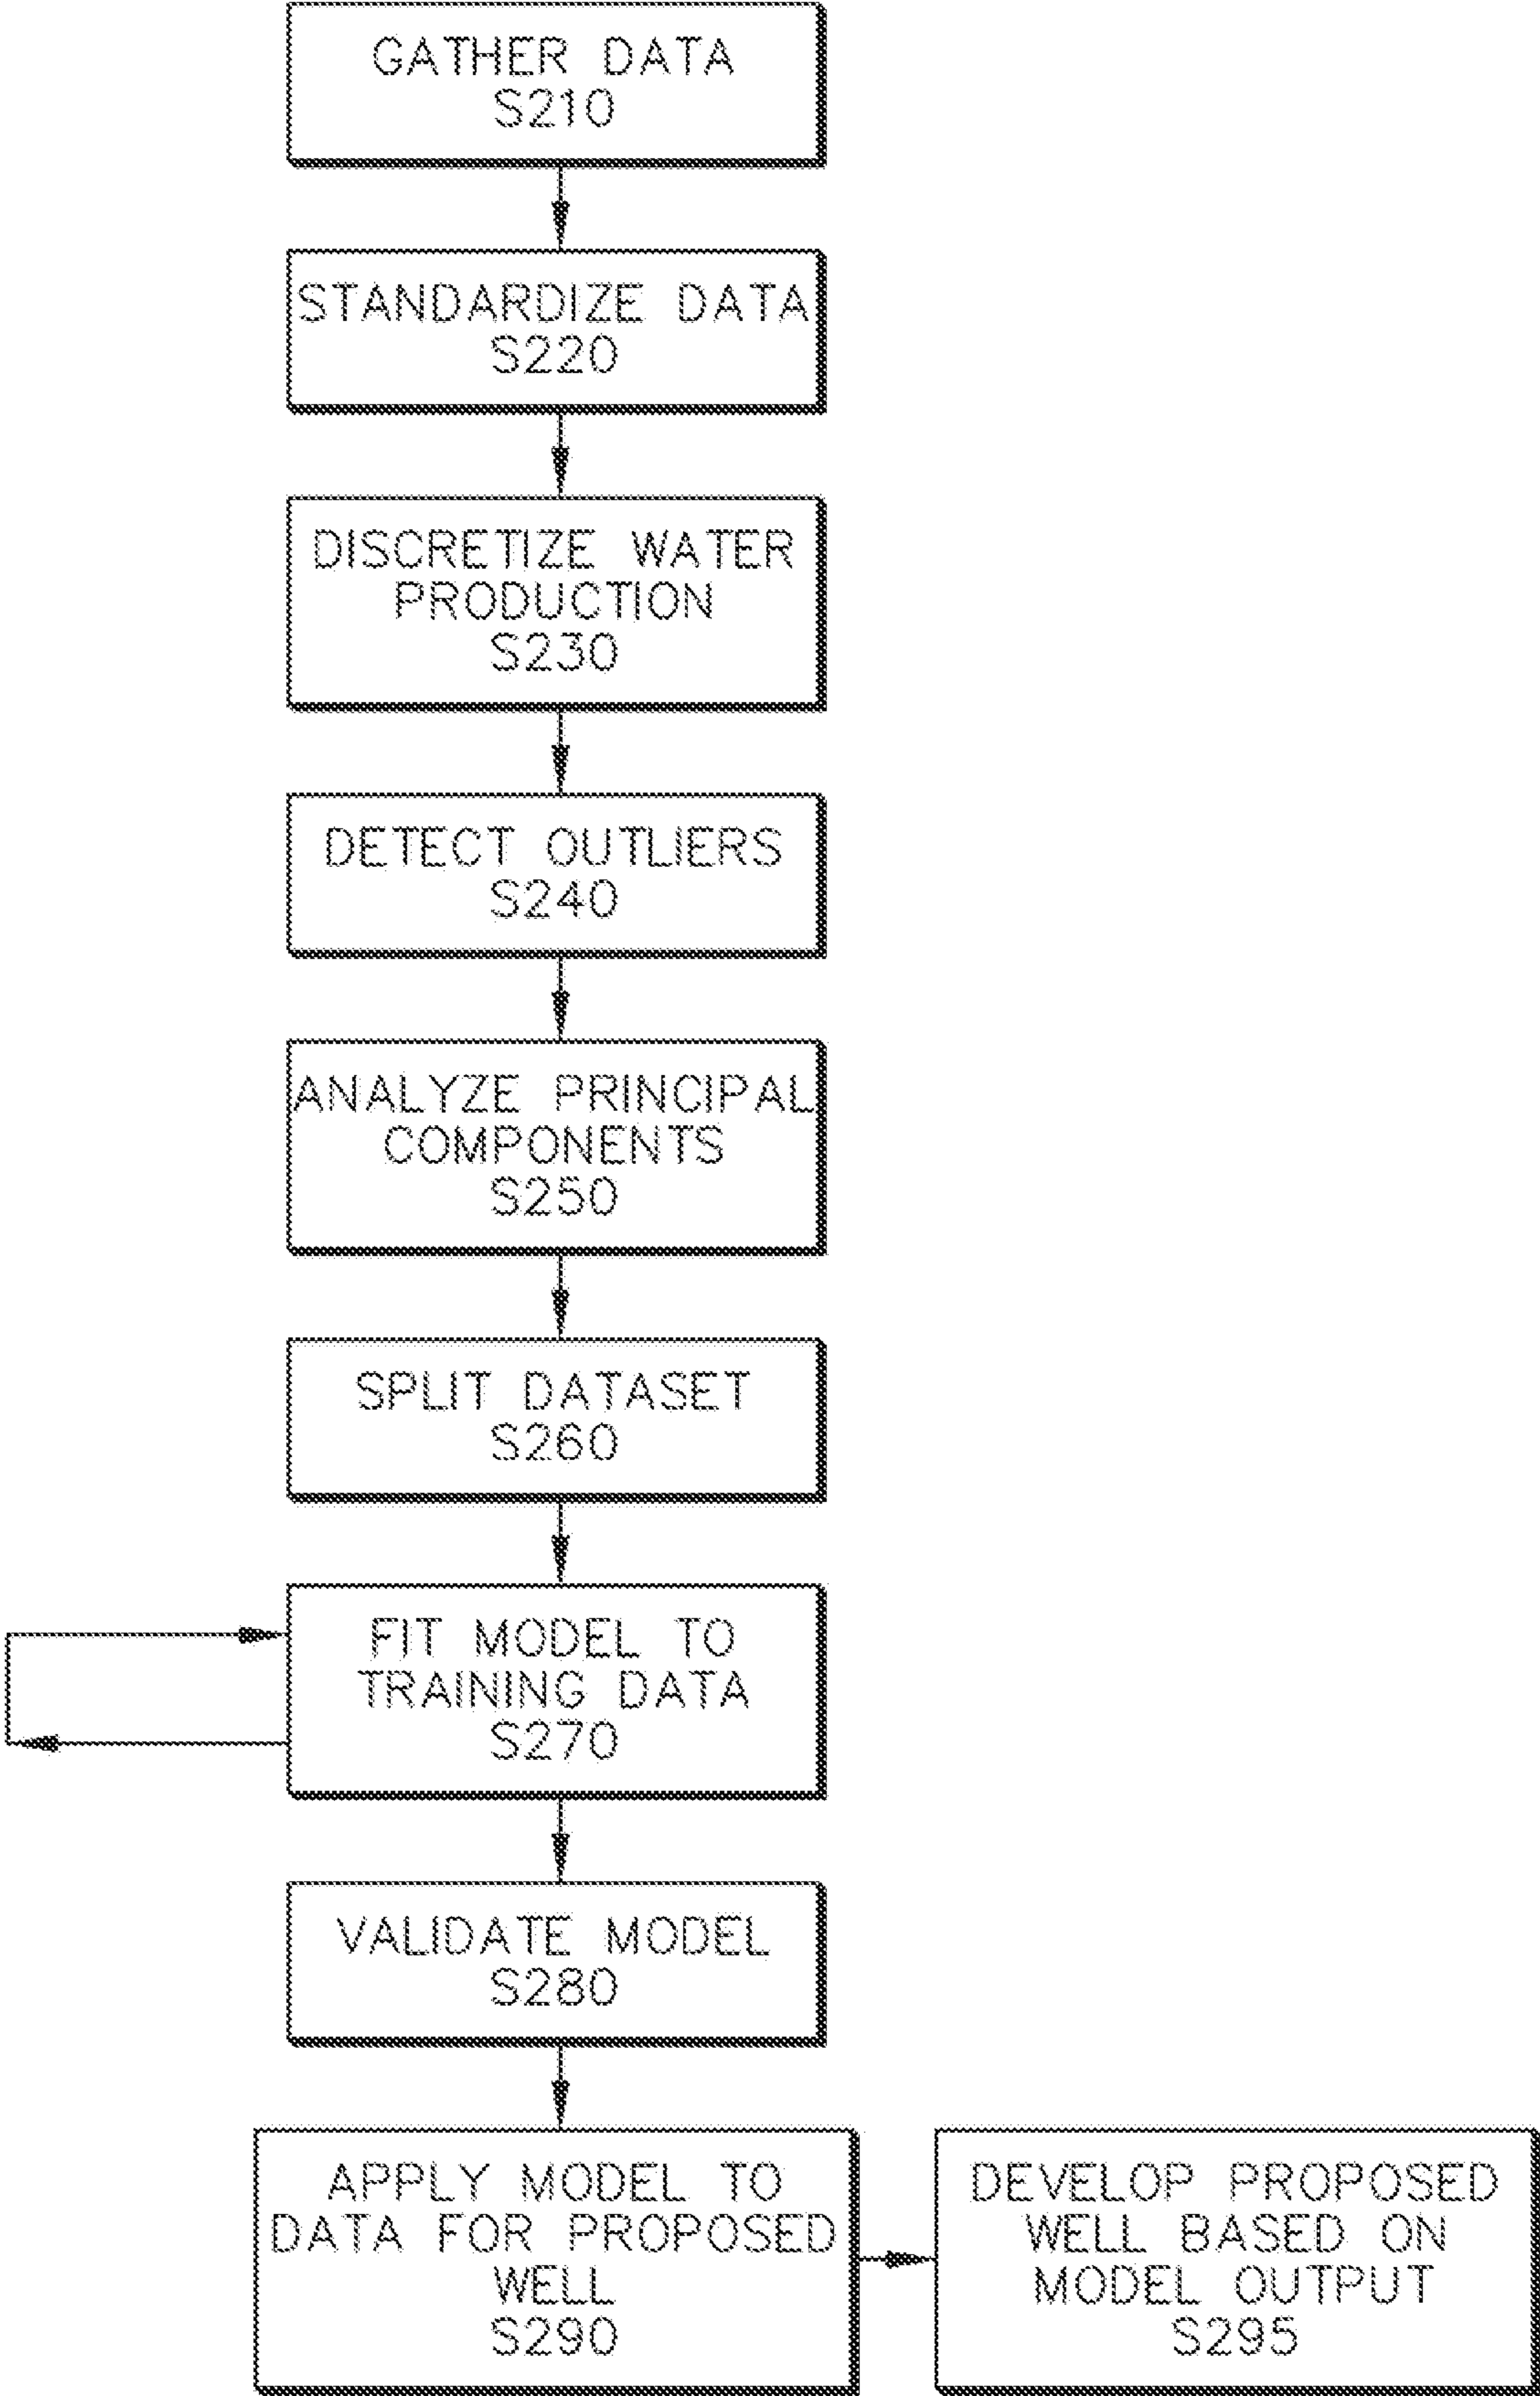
GATHER DATA
S210

STANDARDIZE DATA
S220

DISCRETIZE WATER PRODUCTION
S230

DETECT OUTLIERS
S240

ANALYZE PRINCIPAL COMPONENTS
S250

SPLIT DATASET
S260

FIT MODEL TO TRAINING DATA
S270

VALIDATE MODEL
S280

APPLY MODEL TO DATA FOR PROPOSED WELL
S290

DEVELOP PROPOSED WELL BASED ON MODEL OUTPUT
S295